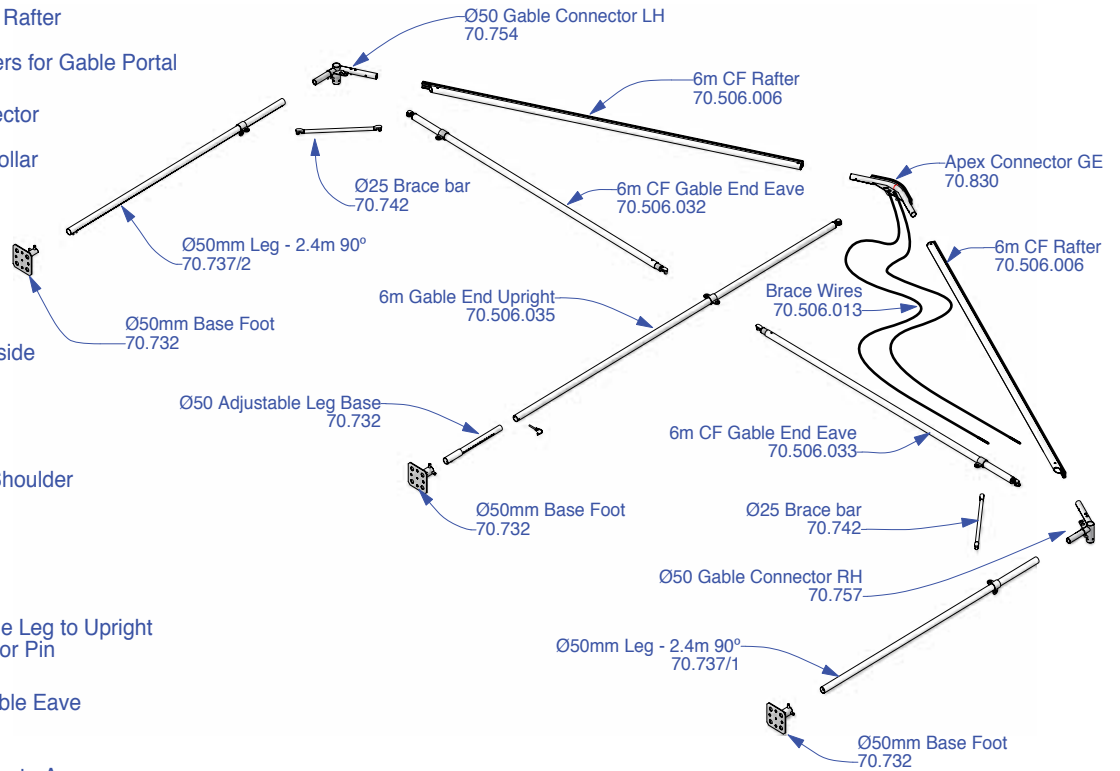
Rafter

ers for Gable Portal

ector

ollar

side

Shoulder

e Leg to Upright
or Pin

ble Eave

Ø50 Gable Connector LH
70.754

6m CF Rafter
70.506.006

Ø25 Brace bar
70.742

6m CF Gable End Eave
70.506.032

Apex Connector GE
70.830

Ø50mm Leg - 2.4m 90º
70.737/2

6m CF Rafter
70.506.006

Ø50mm Base Foot
70.732

6m Gable End Upright
70.506.035

Brace Wires
70.506.013

Ø50 Adjustable Leg Base
70.732

6m CF Gable End Eave
70.506.033

Ø50mm Base Foot
70.732

Ø25 Brace bar
70.742

Ø50 Gable Connector RH
70.757

Ø50mm Leg - 2.4m 90º
70.737/1

Ø50mm Base Foot
70.732